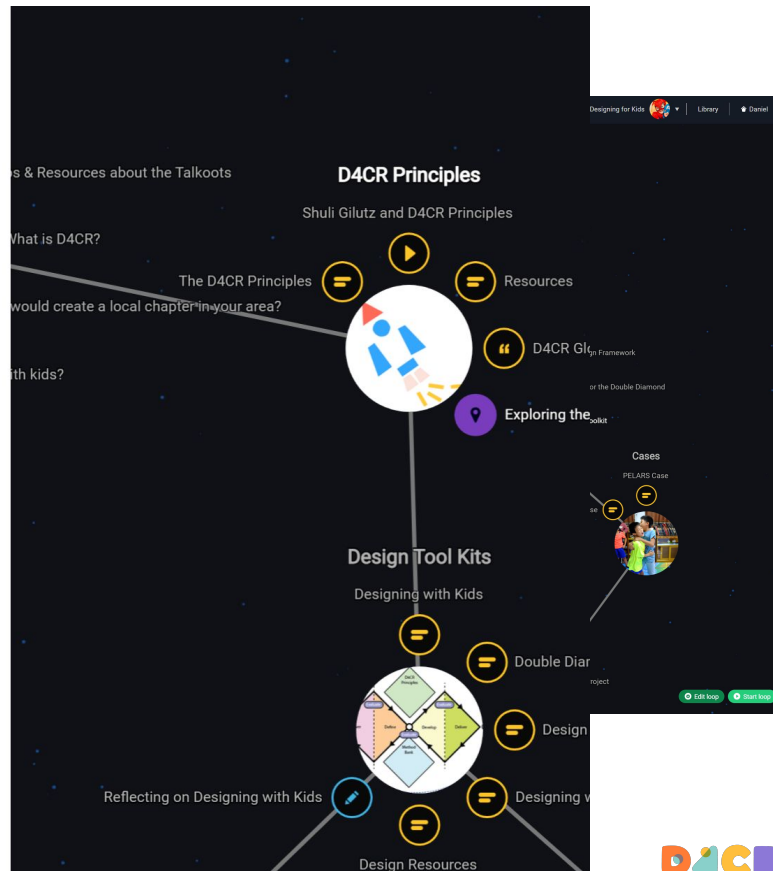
os & Resources about the Talkoots

What is D4CR?

would create a local chapter in your area?

ith kids?

D4CR Principles

Shuli Gilutz and D4CR Principles

The D4CR Principles

Resources

D4CR Gl

Exploring the

Design Tool Kits

Designing with Kids

Double Diar

Design

Designing w

Reflecting on Designing with Kids

Design Resources

D4CR Principles

Define

Develop

Deliver

Method Bank

Designing for Kids

Library

Daniel

n Framework

or the Double Diamond

oolkit

Cases

PELARS Case

se

roject

Edit loop

Start loop